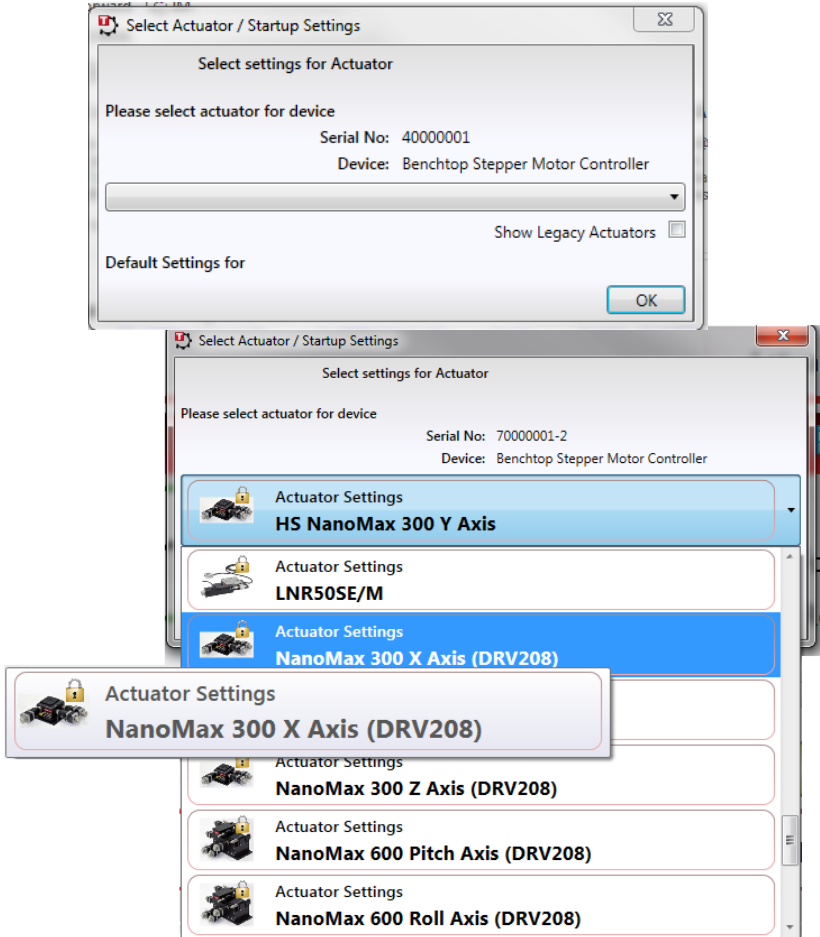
Select Actuator / Startup Settings

Select settings for Actuator

Please select actuator for device

Serial No: 40000001

Device: Benchtop Stepper Motor Controller

Show Legacy Actuators

Default Settings for

OK

Select Actuator / Startup Settings

Select settings for Actuator

Please select actuator for device

Serial No: 70000001-2

Device: Benchtop Stepper Motor Controller

Actuator Settings
HS NanoMax 300 Y Axis

Actuator Settings
LNR50SE/M

Actuator Settings
NanoMax 300 X Axis (DRV208)

Actuator Settings
NanoMax 300 X Axis (DRV208)

Actuator Settings
NanoMax 300 Z Axis (DRV208)

Actuator Settings
NanoMax 600 Pitch Axis (DRV208)

Actuator Settings
NanoMax 600 Roll Axis (DRV208)